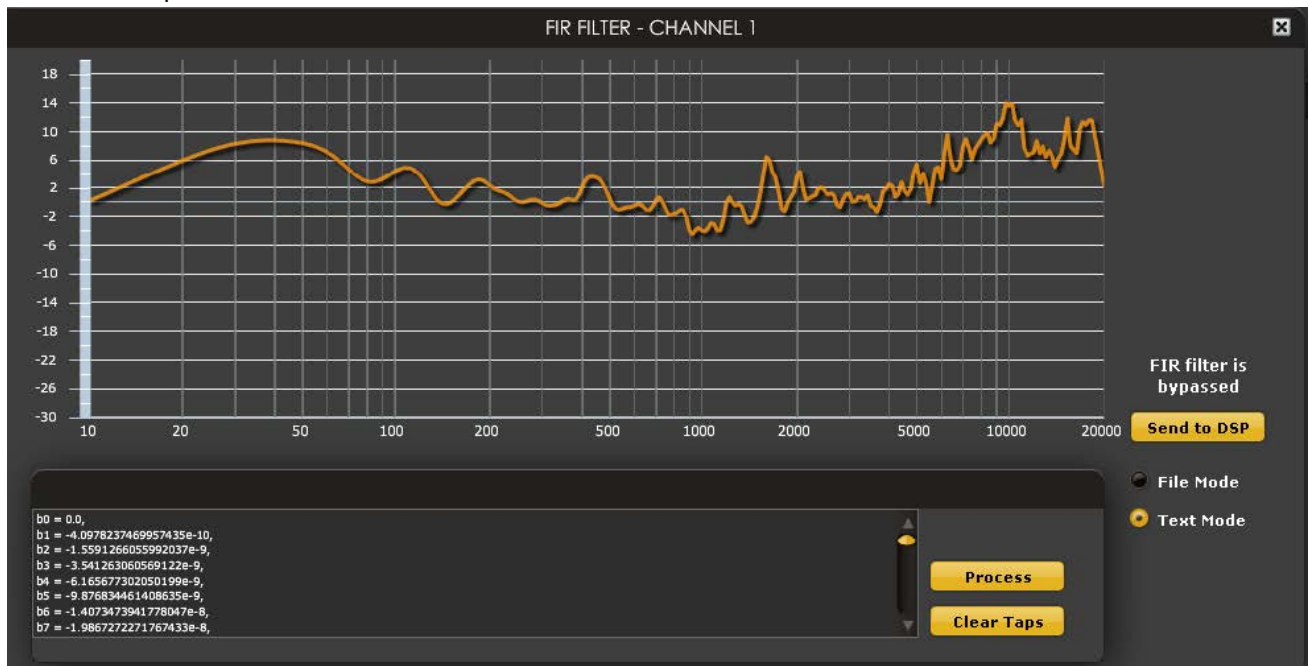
FIR FILTER - CHANNEL 1

18
14
10
6
2
-2
-6
-10
-14
-18
-22
-26
-30

10 20 50 100 200 500 1000 2000 5000 10000 20000

FIR filter is bypassed

Send to DSP

File Mode

Text Mode

b0 = 0.0,
b1 = -4.0978237469957435e-10,
b2 = -1.5591266055992037e-9,
b3 = -3.541263060569122e-9,
b4 = -6.165677302050199e-9,
b5 = -9.876834461408635e-9,
b6 = -1.4073473941778047e-8,
b7 = -1.9867272271767433e-8,

Process

Clear Taps